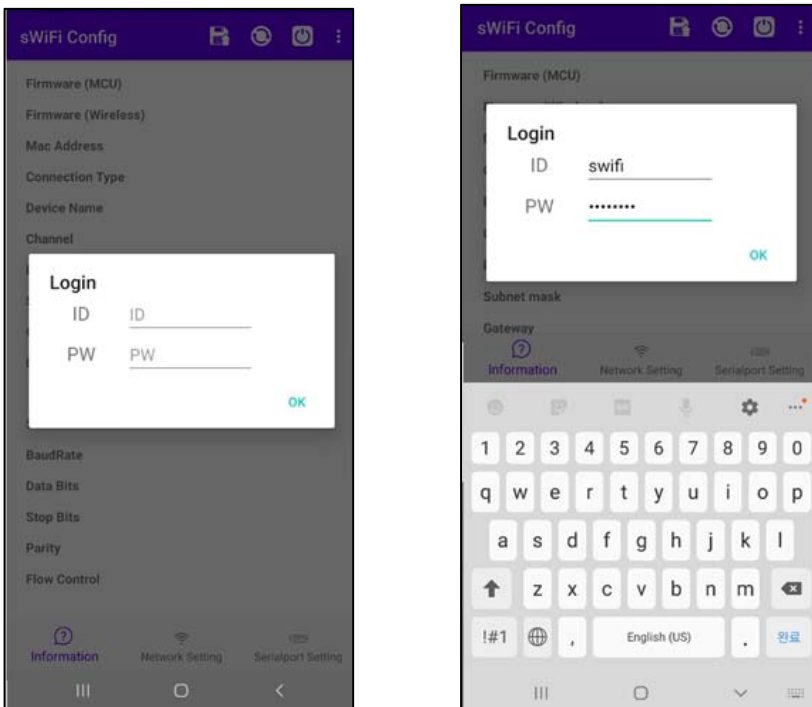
sWiFi Config

Firmware (MCU)

Firmware (Wireless)

Mac Address

Connection Type

Device Name

Channel

Login

ID ID

PW PW

OK

BaudRate

Data Bits

Stop Bits

Parity

Flow Control

Information Network Setting Serialport Setting

sWiFi Config

Firmware (MCU)

Login

ID swifi

PW .........

OK

Subnet mask

Gateway

Information Network Setting Serialport Setting

1 2 3 4 5 6 7 8 9 0

q w e r t y u i o p

a s d f g h j k l

z x c v b n m

!#1 , English (US) . 완료